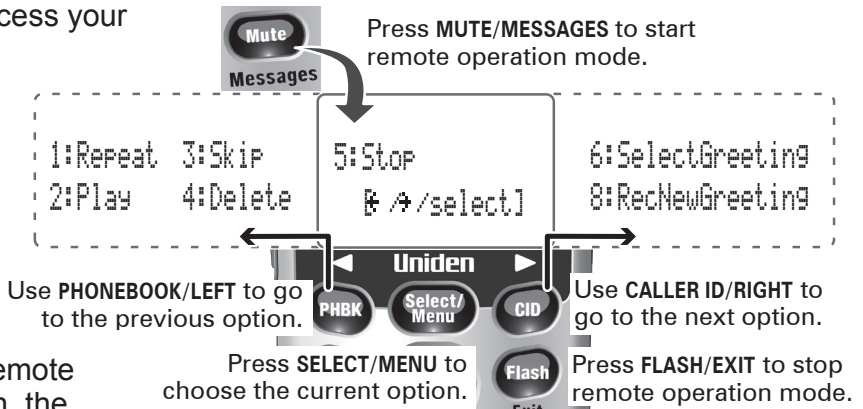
cess your

Mute
Messages

Press MUTE/MESSAGES to start remote operation mode.

1:Repeat 3:Skip
2:Play 4:Delete

5:Stop
[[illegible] /select]

6:SelectGreeting
8:RecNewGreeting

Uniden

PHBK
Select/ Menu
CID
Flash
Exit

Use PHONEBOOK/LEFT to go to the previous option.

Use CALLER ID/RIGHT to go to the next option.

emote
, the

Press SELECT/MENU to choose the current option.

Press FLASH/EXIT to stop remote operation mode.